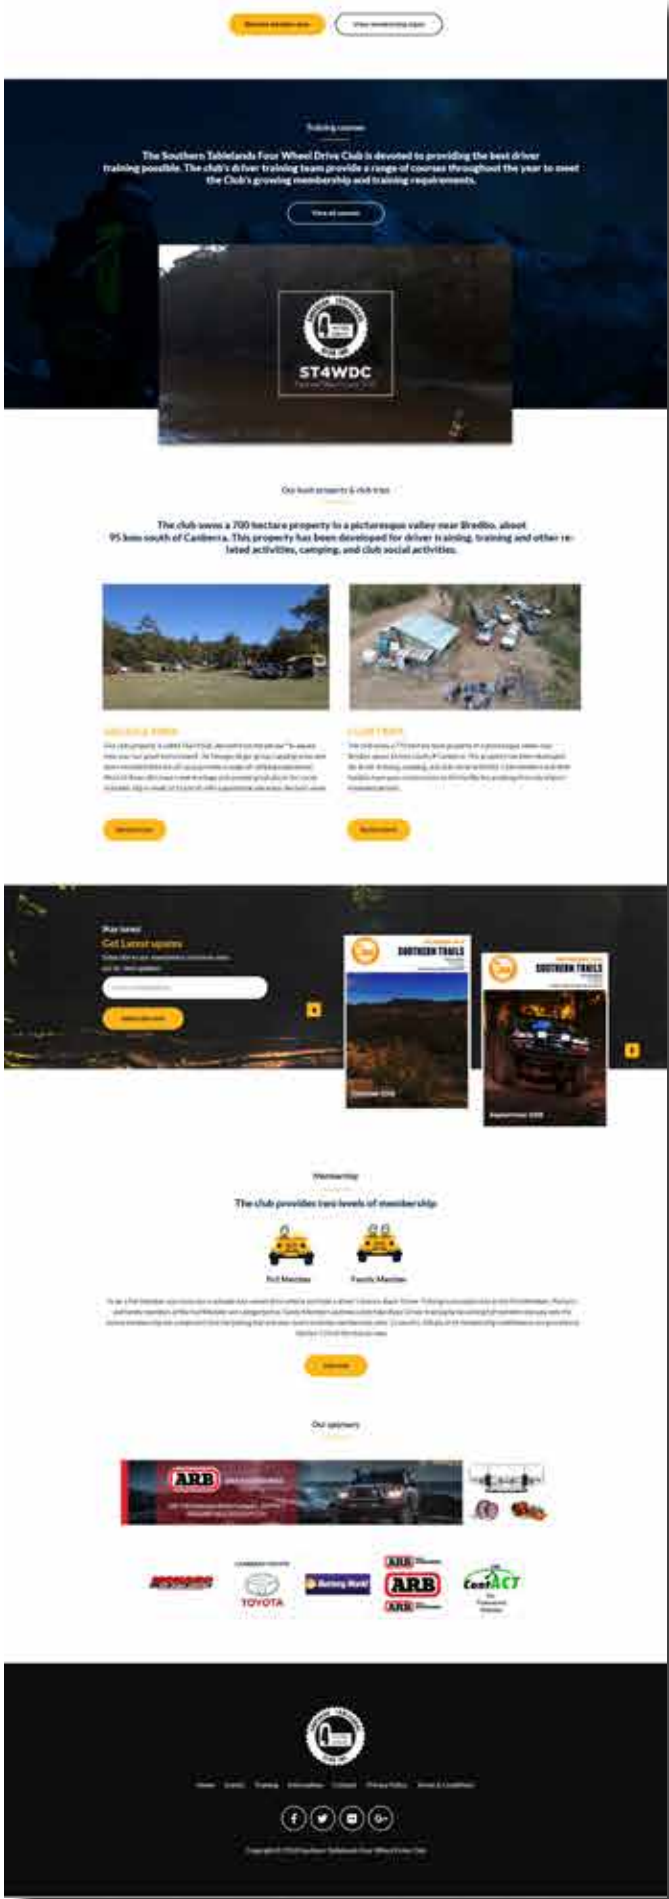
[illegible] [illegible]

Training courses

The Southern Tablelands Four Wheel Drive Club is devoted to providing the best driver training possible. The club's driver training team provide a range of courses throughout the year to meet the Club's growing membership and training requirements.

View all courses

ST4WDC

Our bush property & club trips

The club owns a 700 hectare property in a picturesque valley near Bredbo, about 95 kms south of Canberra. This property has been developed for driver training, training and other related activities, camping, and club social activities.

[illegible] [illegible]

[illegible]

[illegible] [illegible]

Stay tuned

Get Latest update

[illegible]

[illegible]

SOUTHERN TRAILS

SOUTHERN TRAILS

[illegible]

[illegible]

Membership

The club provides two levels of membership

Full Member

Family Member

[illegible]

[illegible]

Our sponsors

ARB

ARB

ARB

ARB

TOYOTA

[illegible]

ContACT

Home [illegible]

Copyright © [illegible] Southern Tablelands Four Wheel Drive Club